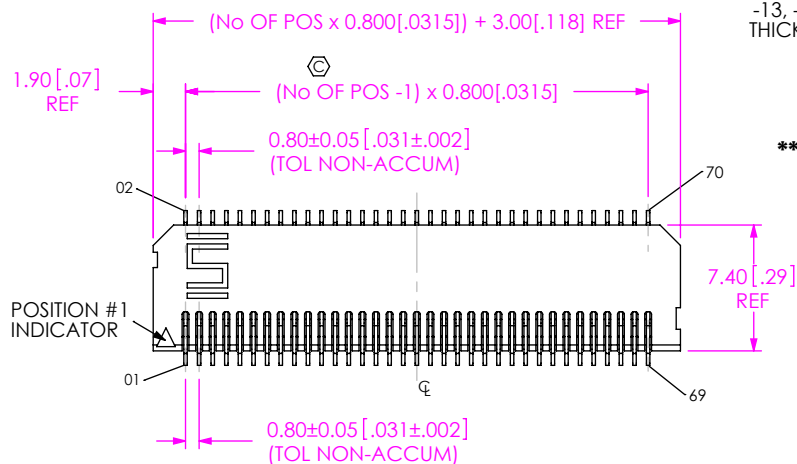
(No OF POS x 0.800[.0315]) + 3.00[.118] REF

-13, -
THICK

1.90[.07]
REF

(No OF POS -1) x 0.800[.0315]

0.80±0.05[.031±.002]
(TOL NON-ACCUM)

**

02

70

7.40[.29]
REF

POSITION #1
INDICATOR

01

℄

69

0.80±0.05[.031±.002]
(TOL NON-ACCUM)